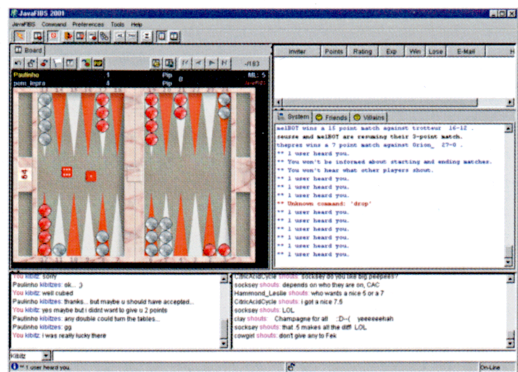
JavaFIBS 2001
JavaFIBS Command Preferences Tools Help
Board
Paulinho 1 Pip ML: 5
pozo: Inpra 6 Pip
Invite Points Rating Exp Win Lose E-Mail
System Friends Villains
melBOT wins a 15 point match against trotteur 16-12 .
neuros and melBOT are resuming their 3-point match.
thepras wins a 7 point match against Orion_ 2-0 .
** 1 user heard you.
** You won't be informed about starting and ending matches.
** You won't hear what other players shout.
** 1 user heard you.
** 1 user heard you.
** 1 user heard you.
** Unknown command: 'drop'
** 1 user heard you.
** 1 user heard you.
** 1 user heard you.
** 1 user heard you.
** 1 user heard you.
** 1 user heard you.
You kibitz: sorry
Paulinho kibitzes: ok... :)
You kibitz: well cubed
Paulinho kibitzes: thanks... but maybe u should have accepted...
You kibitz: yes maybe but i didnt want to give u 2 points
Paulinho kibitzes: any double could turn the tables...
You kibitz: I was really lucky there
CitricAcidCycle shouts: socksey do you like big peepees?
Hammond_Leslie shouts: who wants a nice 5 or a 7
socksey shouts: depends on who they are on, CAC
CitricAcidCycle shouts: i got a nice 7.5
clar shouts: Champagne for all :D~( yeeeeeehah
socksey shouts: that .5 makes all the diff LOL
socksey shouts: LOL
cowgirl shouts: don't give any to Fek
Kibitz
1 user heard you.
On-Line